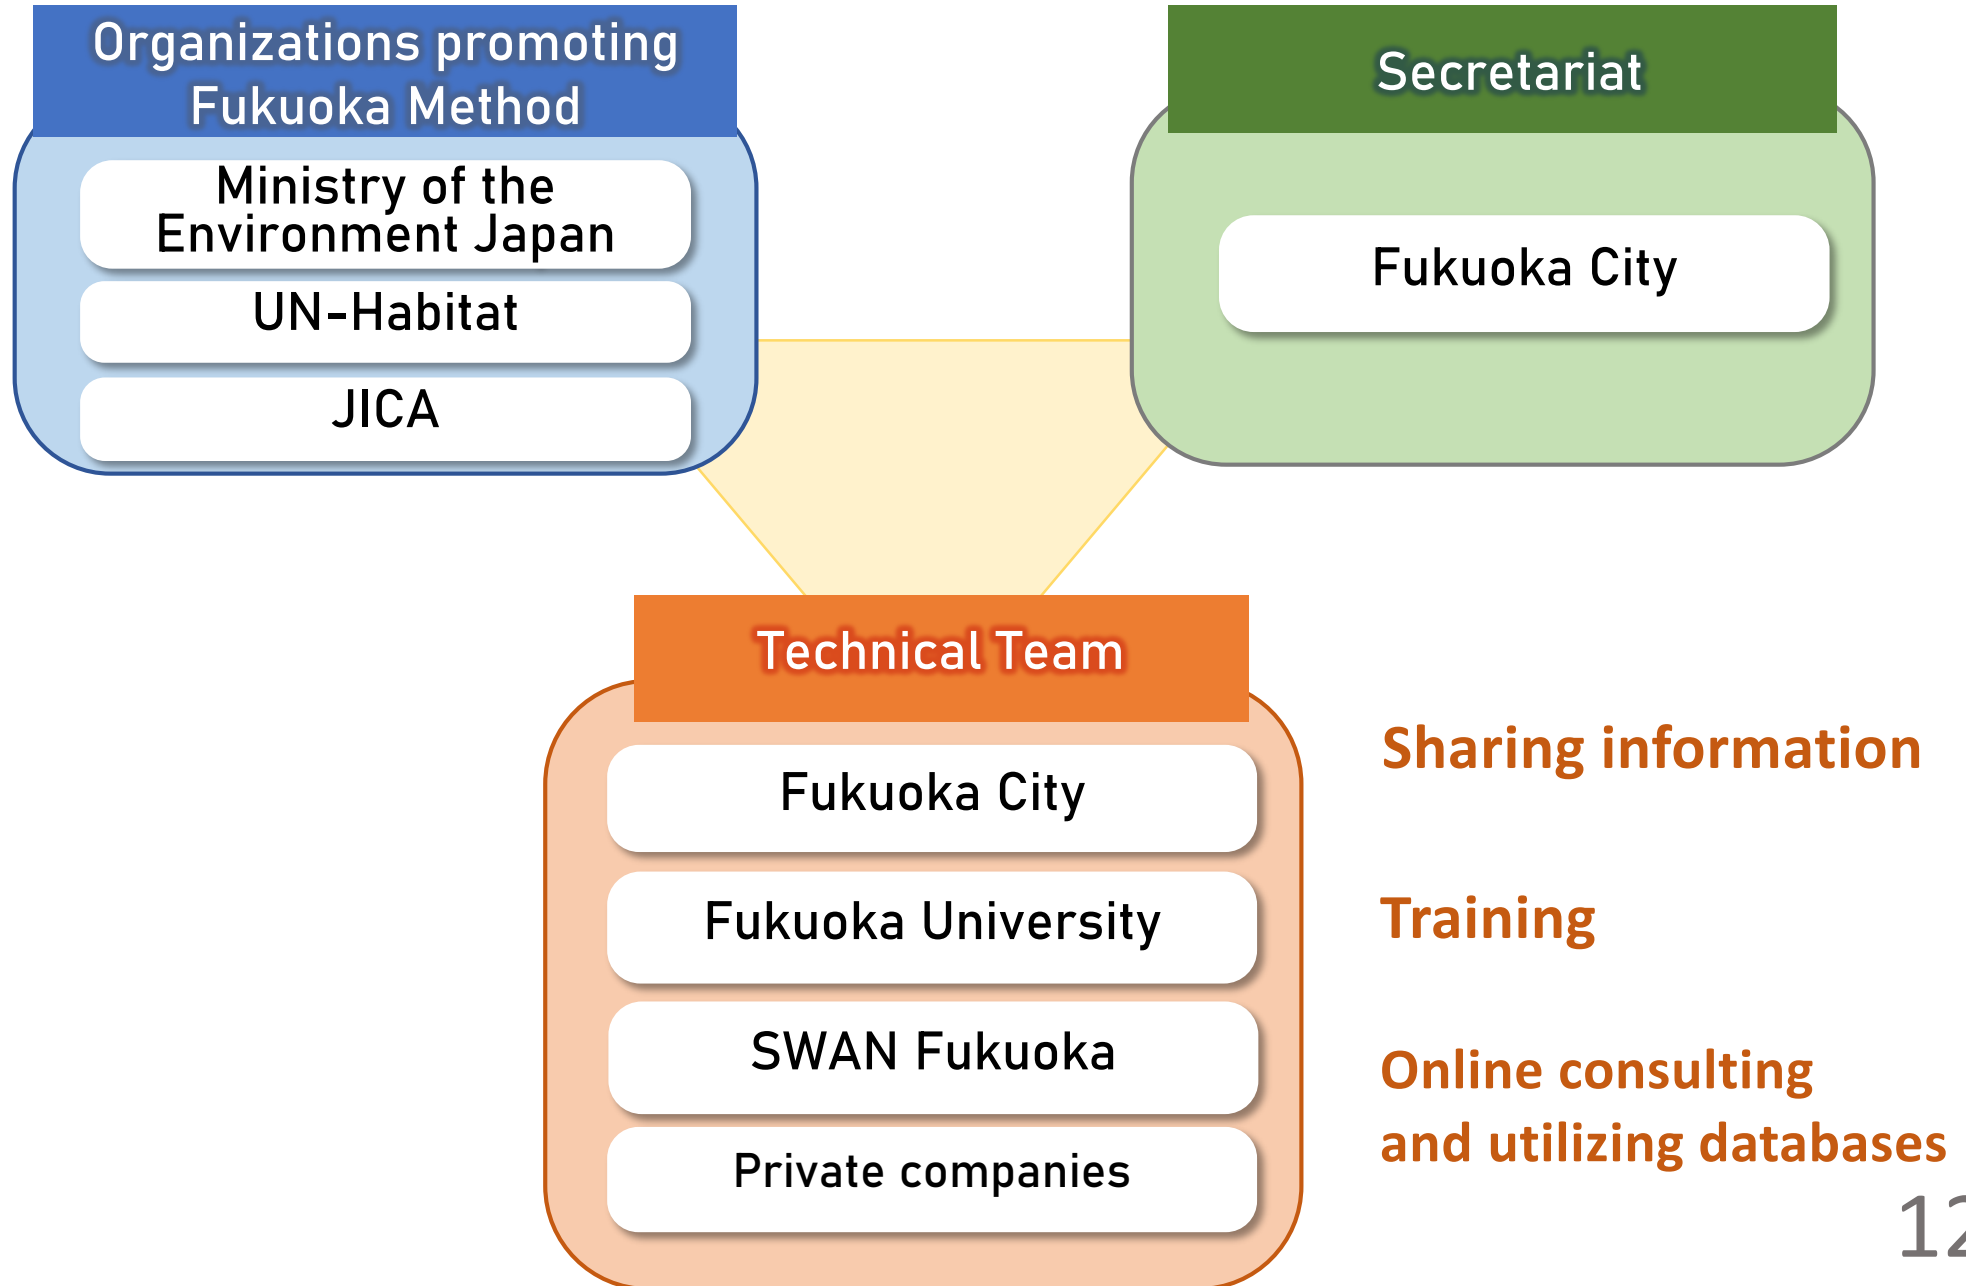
Organizations promoting Fukuoka Method

Ministry of the Environment Japan

UN-Habitat

JICA

Secretariat

Fukuoka City

Technical Team

Fukuoka City

Fukuoka University

SWAN Fukuoka

Private companies

Sharing information

Training

Online consulting and utilizing databases

12